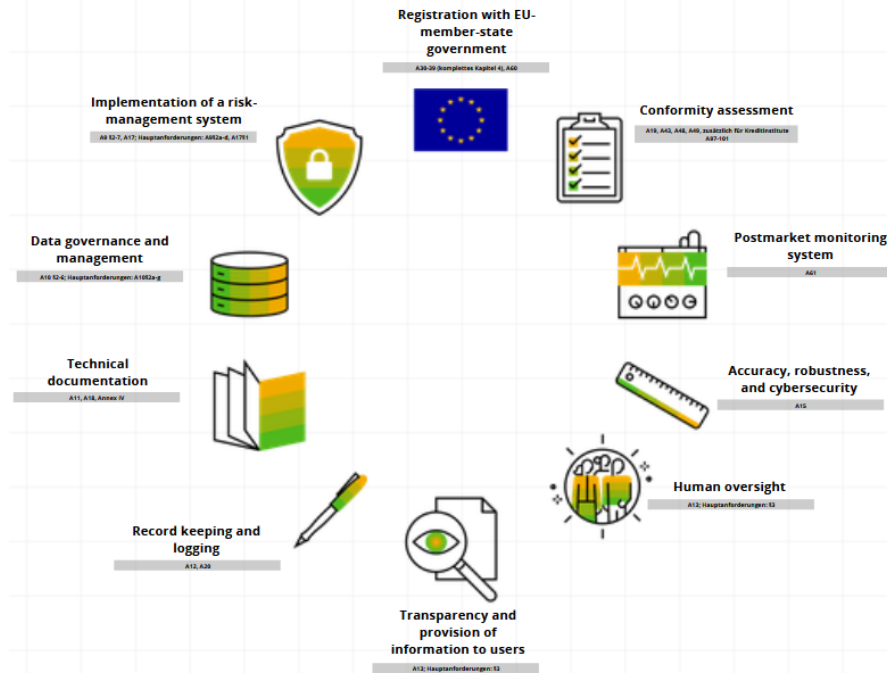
Registration with EU-member-state government

A30-39 (komplettes Kapitel 4), A60

Implementation of a risk-management system

A9 §2-7, A17; Hauptanforderungen: A1052a-d, A1751

Conformity assessment

A19, A43, A48, A49, zusätzlich für Kreditinstitute A97-101

Data governance and management

A10 §2-6; Hauptanforderungen: A1052a-g

Postmarket monitoring system

A61

Technical documentation

A11, A18, Annex IV

Accuracy, robustness, and cybersecurity

A15

Human oversight

A13; Hauptanforderungen: 13

Record keeping and logging

A12, A20

Transparency and provision of information to users

A13; Hauptanforderungen: 13